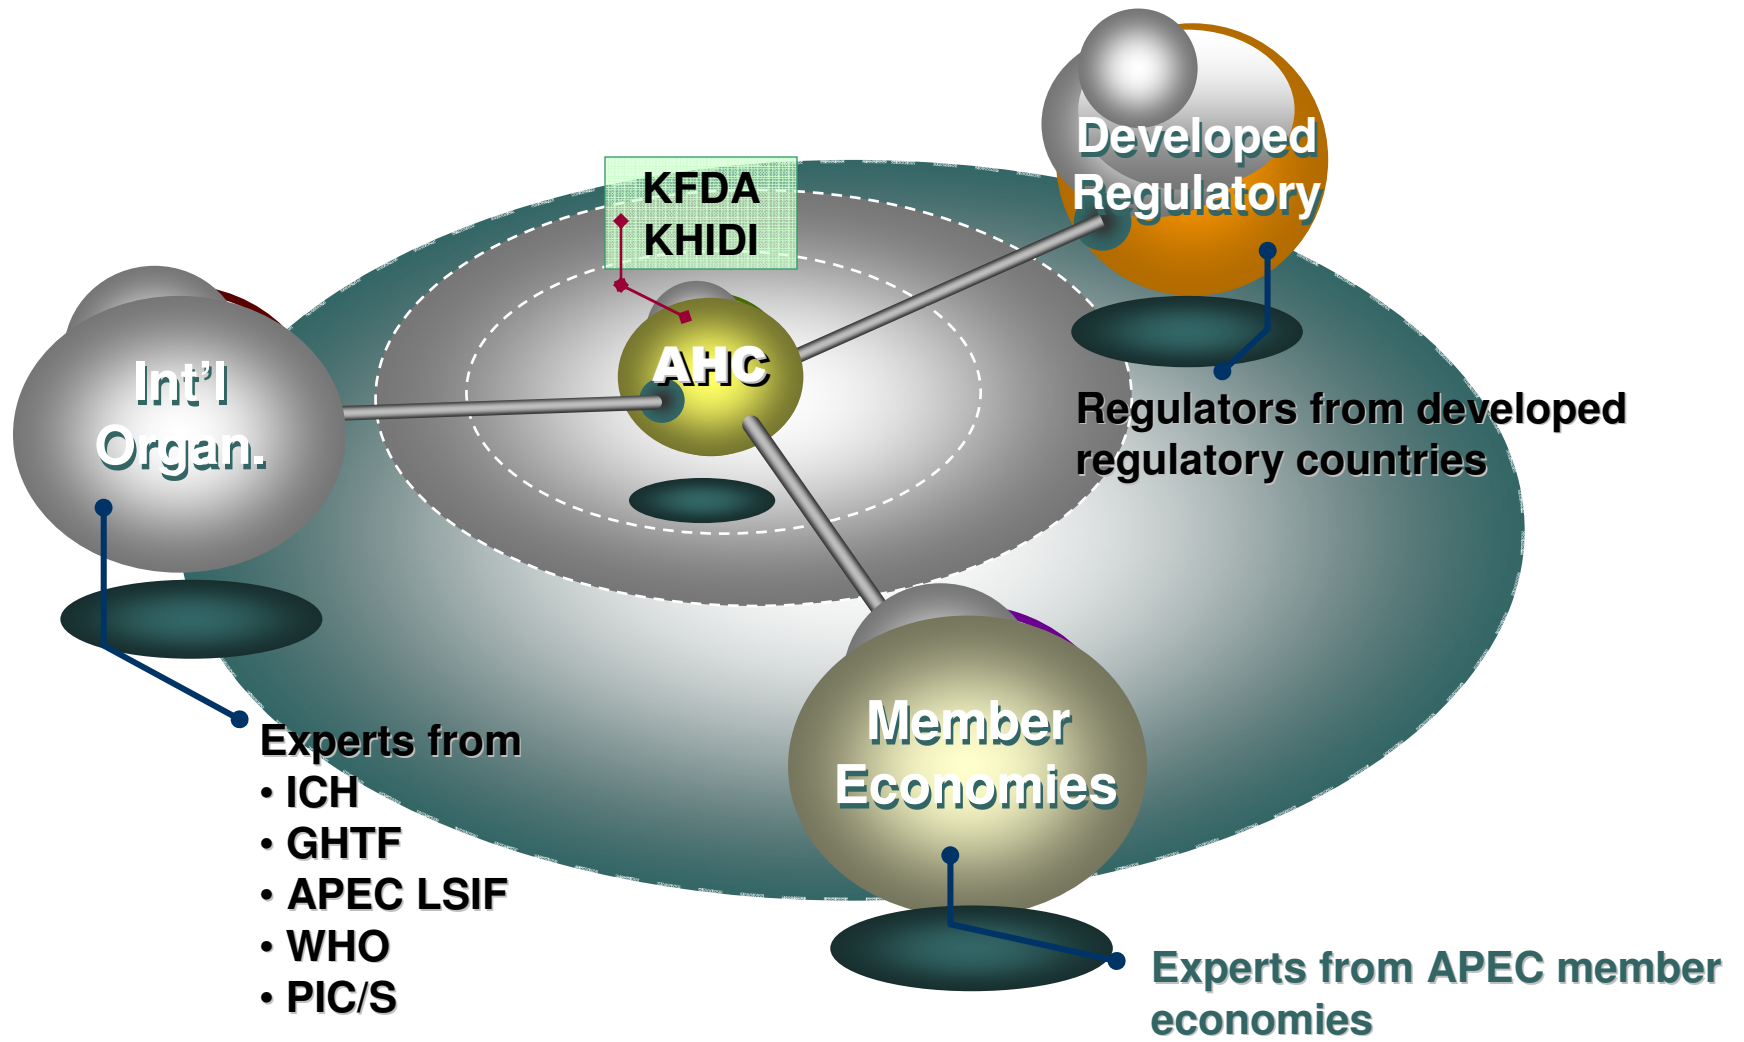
KFDA
KHIDI

Developed Regulatory

Int’l Organ.

AHC

Regulators from developed regulatory countries

Member Economies

Experts from
• ICH
• GHTF
• APEC LSIF
• WHO
• PIC/S

Experts from APEC member economies